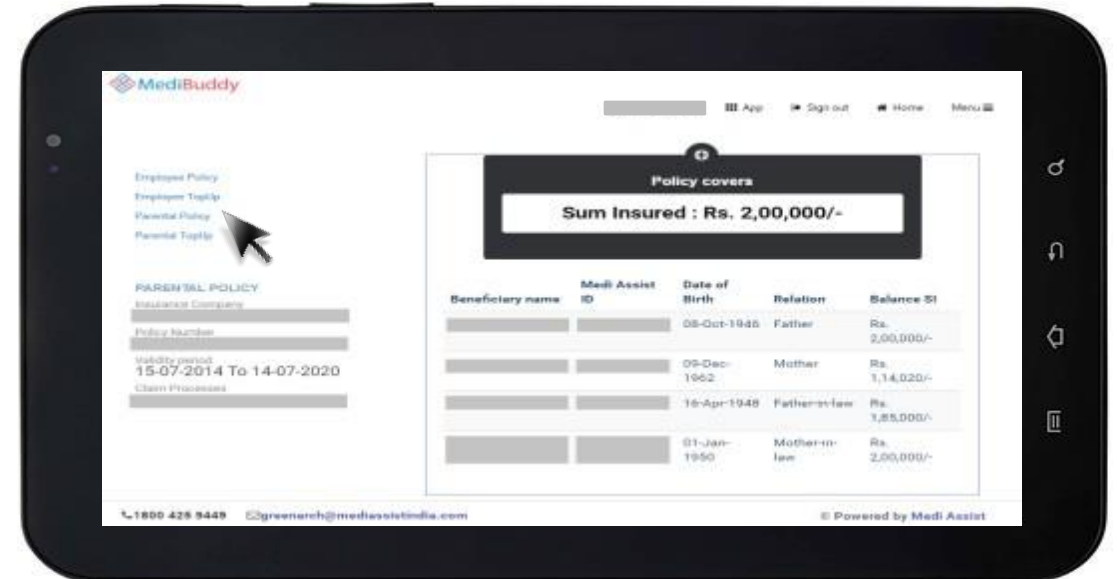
MediBuddy

App Sign out Home Menu

Employee Policy
Employee TopUp
Parental Policy
Parental TopUp

PARENTAL POLICY
Insurance Company
Policy Number
Validity period
15-07-2014 To 14-07-2020
Claim Processes

Policy covers
Sum Insured : Rs. 2,00,000/-

| Beneficiary name | Medi Assist ID | Date of Birth | Relation | Balance SI |
|---|---|---|---|---|
| | | 08-Oct-1946 | Father | Rs. 2,00,000/- |
| | | 09-Dec-1962 | Mother | Rs. 1,14,020/- |
| | | 16-Apr-1948 | Father-in-law | Rs. 1,85,000/- |
| | | 01-Jan-1950 | Mother-in-law | Rs. 2,00,000/- |

1800 425 9449 greenarch@mediassistindia.com
© Powered by Medi Assist